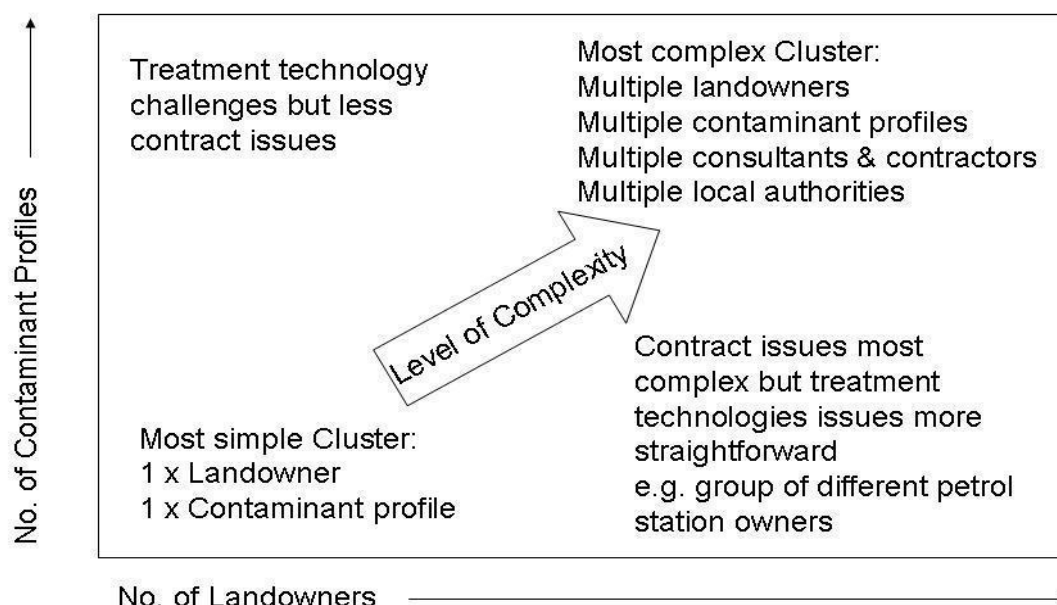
No. of Contaminant Profiles

Treatment technology challenges but less contract issues

Most complex Cluster:
Multiple landowners
Multiple contaminant profiles
Multiple consultants & contractors
Multiple local authorities

Level of Complexity

Contract issues most complex but treatment technologies issues more straightforward
e.g. group of different petrol station owners

Most simple Cluster:
1 x Landowner
1 x Contaminant profile

No. of Landowners